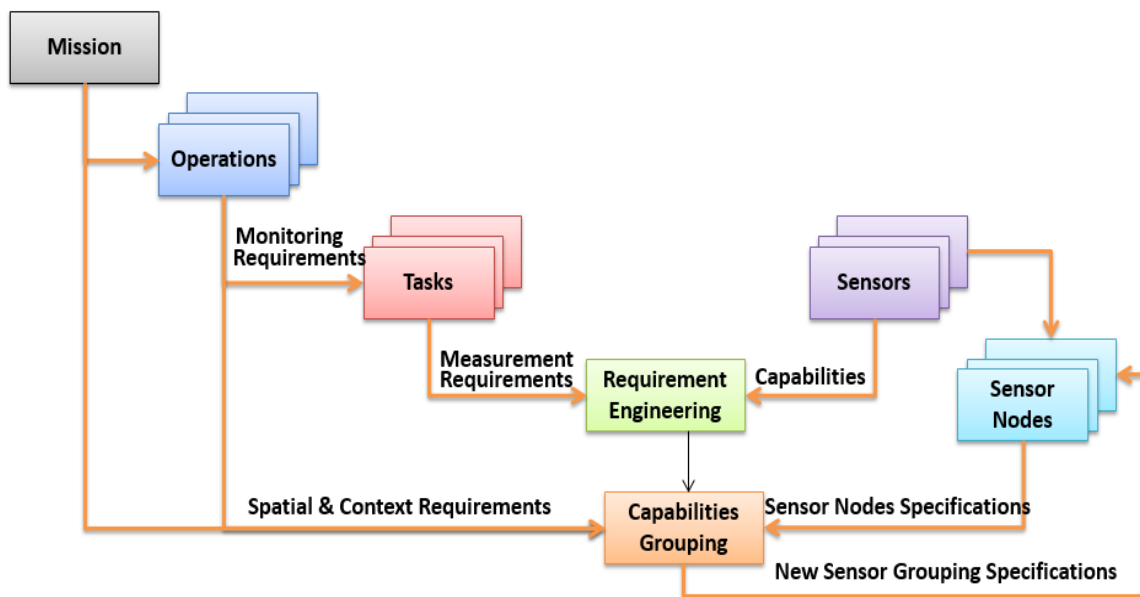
Mission

Operations

Monitoring Requirements

Tasks

Sensors

Measurement Requirements

Requirement Engineering

Capabilities

Sensor Nodes

Spatial & Context Requirements

Capabilities Grouping

Sensor Nodes Specifications

New Sensor Grouping Specifications